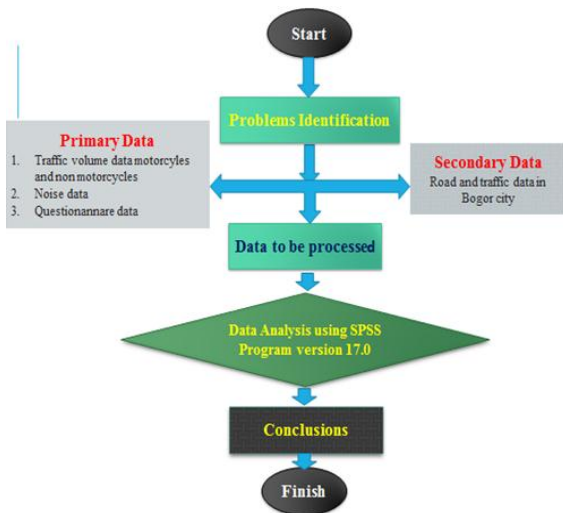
Start

Problems Identification

Primary Data
1. Traffic volume data motorcyles and non motorcycles
2. Noise data
3. Questionannare data

Secondary Data
Road and traffic data in Bogor city

Data to be processed

Data Analysis using SPSS Program version 17.0

Conclusions

Finish